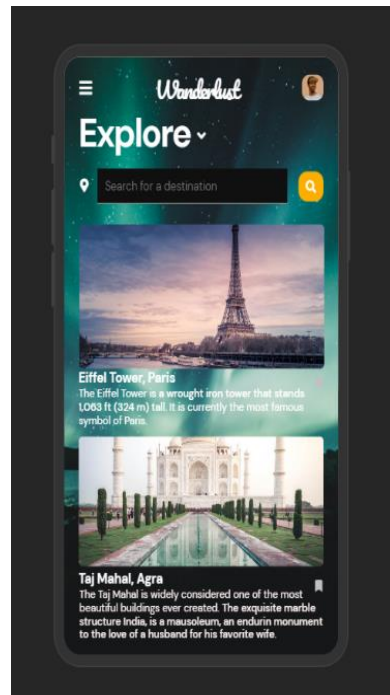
Wanderlust

Explore

Search for a destination

Eiffel Tower, Paris

The Eiffel Tower is a wrought iron tower that stands 1,063 ft (324 m) tall. It is currently the most famous symbol of Paris.

Taj Mahal, Agra

The Taj Mahal is widely considered one of the most beautiful buildings ever created. The exquisite marble structure India, is a mausoleum, an endurin monument to the love of a husband for his favorite wife.